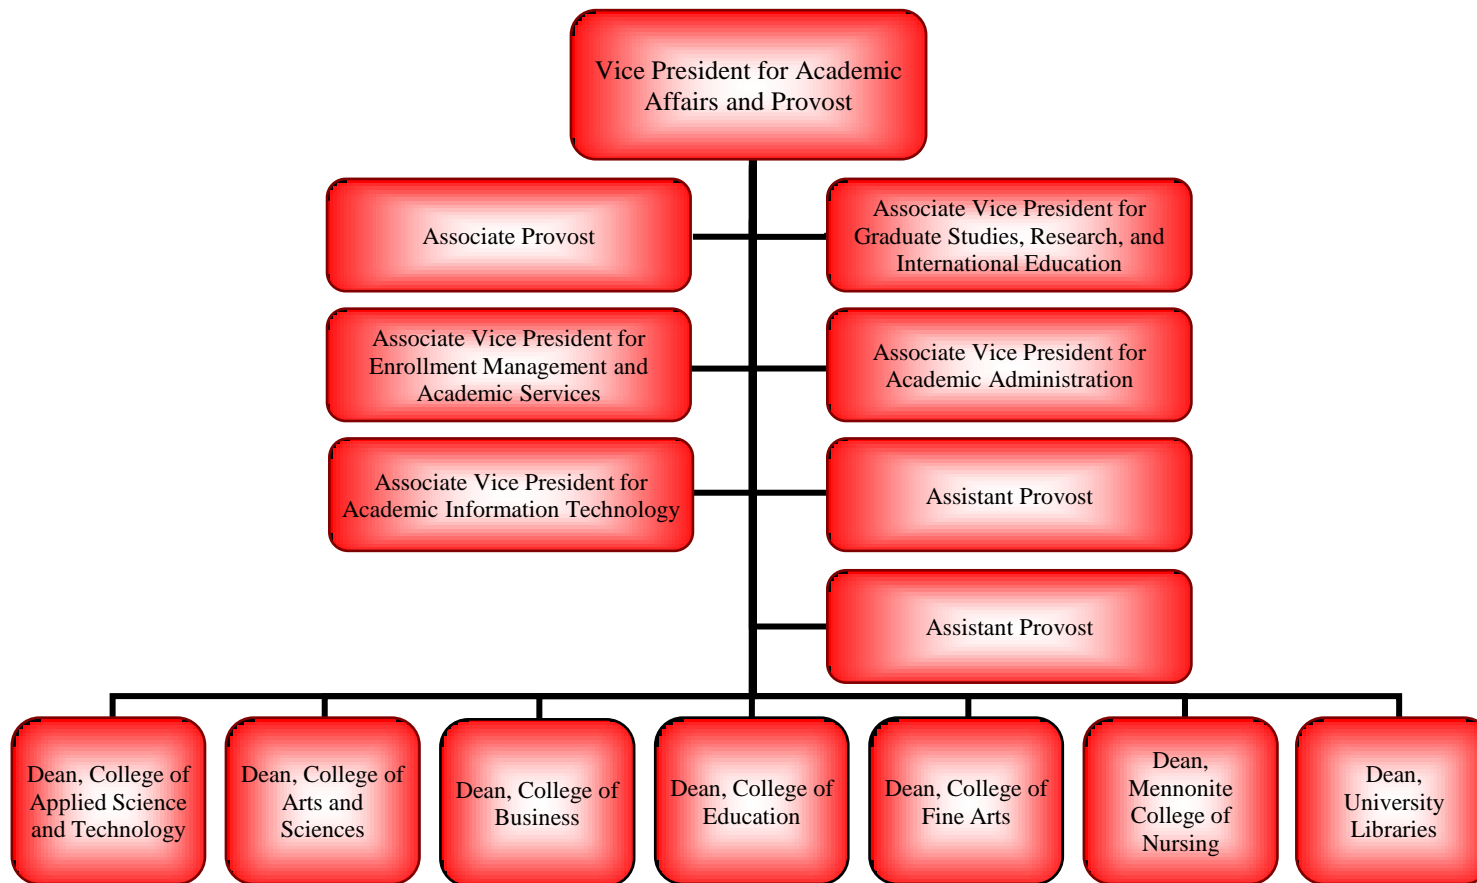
Vice President for Academic Affairs and Provost

Associate Provost

Associate Vice President for Graduate Studies, Research, and International Education

Associate Vice President for Enrollment Management and Academic Services

Associate Vice President for Academic Administration

Associate Vice President for Academic Information Technology

Assistant Provost

Assistant Provost

Dean, College of Applied Science and Technology

Dean, College of Arts and Sciences

Dean, College of Business

Dean, College of Education

Dean, College of Fine Arts

Dean, Mennonite College of Nursing

Dean, University Libraries